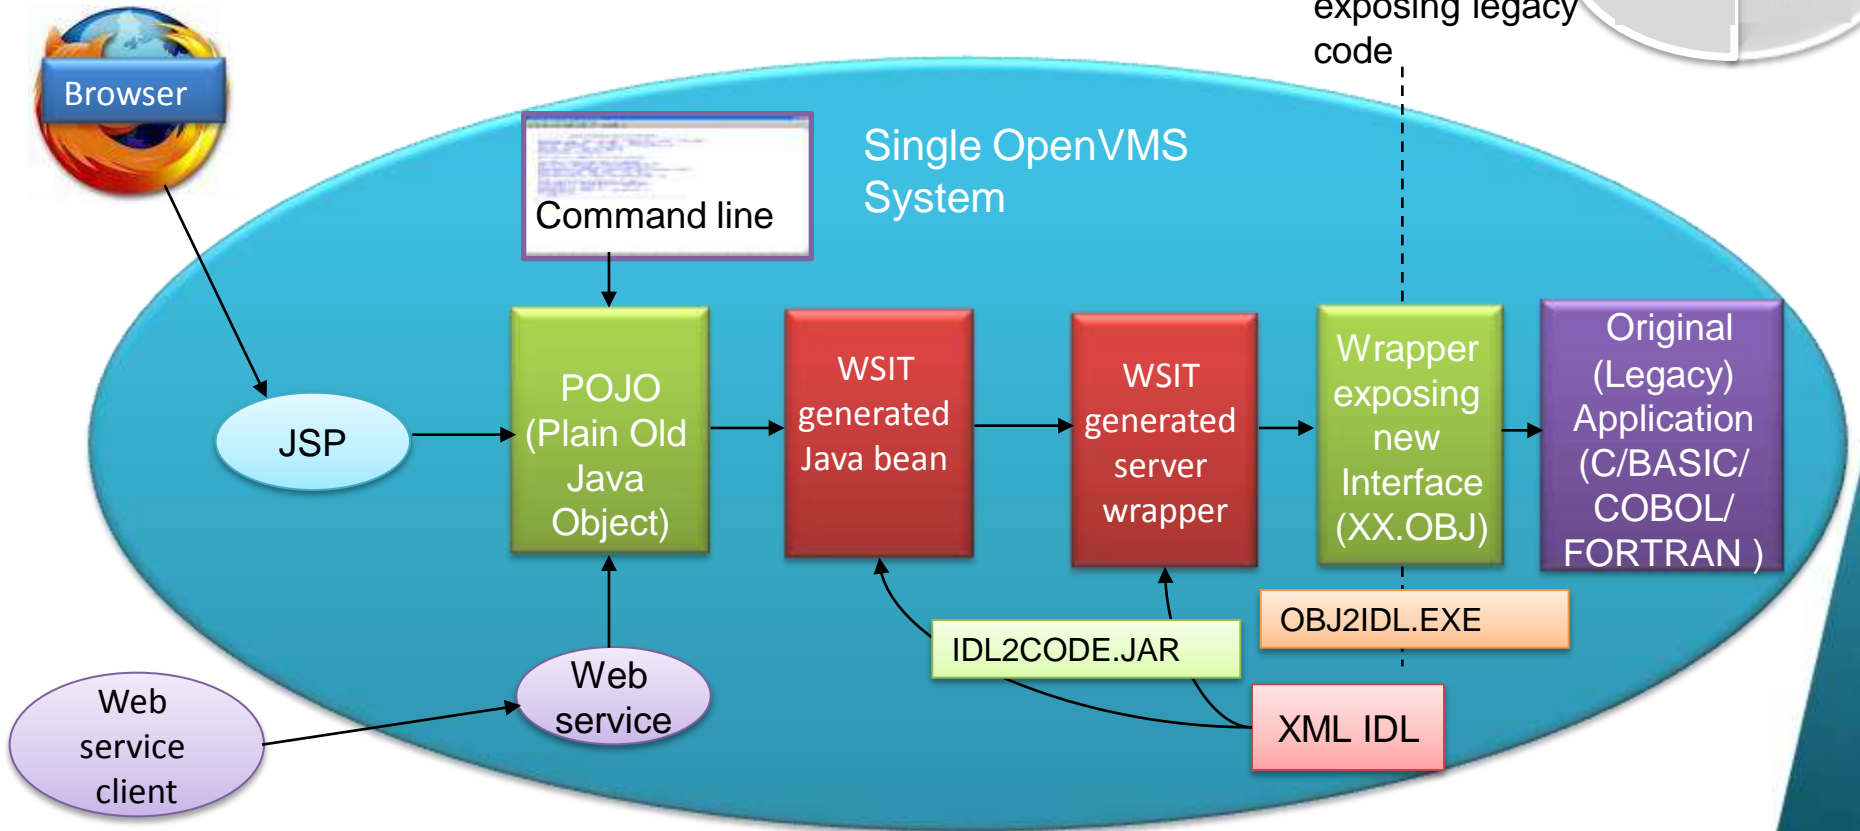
exposing legacy code

Browser

Command line

Single OpenVMS System

JSP

POJO (Plain Old Java Object)

WSIT generated Java bean

WSIT generated server wrapper

Wrapper exposing new Interface (XX.OBJ)

Original (Legacy) Application (C/BASIC/ COBOL/ FORTRAN )

OBJ2IDL.EXE

IDL2CODE.JAR

XML IDL

Web service

Web service client